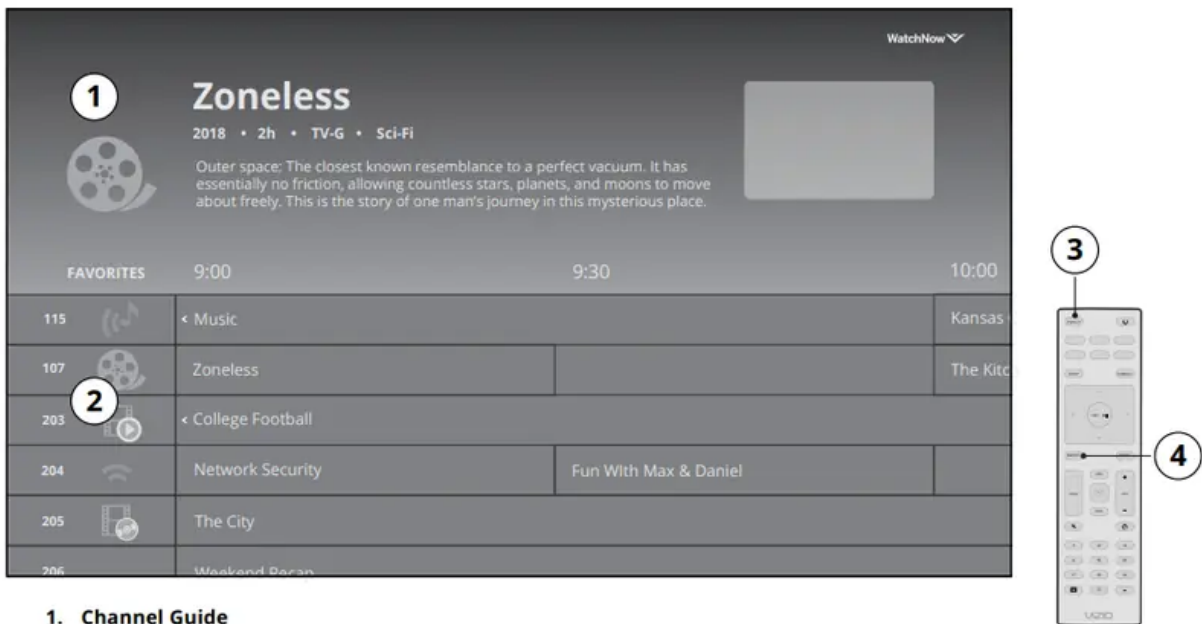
WatchNow

1

Zoneless

2018 • 2h • TV-G • Sci-Fi

Outer space; The closest known resemblance to a perfect vacuum. It has essentially no friction, allowing countless stars, planets, and moons to move about freely. This is the story of one man's journey in this mysterious place.

| FAVORITES | 9:00 | 9:30 | 10:00 |
|---|---|---|---|
| 115 | ‹ Music | | Kansas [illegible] |
| 107 | Zoneless | | The Kitc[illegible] |
| 203 | ‹ College Football | | |
| 204 | Network Security | Fun WIth Max & Daniel | |
| 205 | The City | | |
| 206 | Weekend Recap | | |

2

3

4

VIZIO

1. Channel Guide